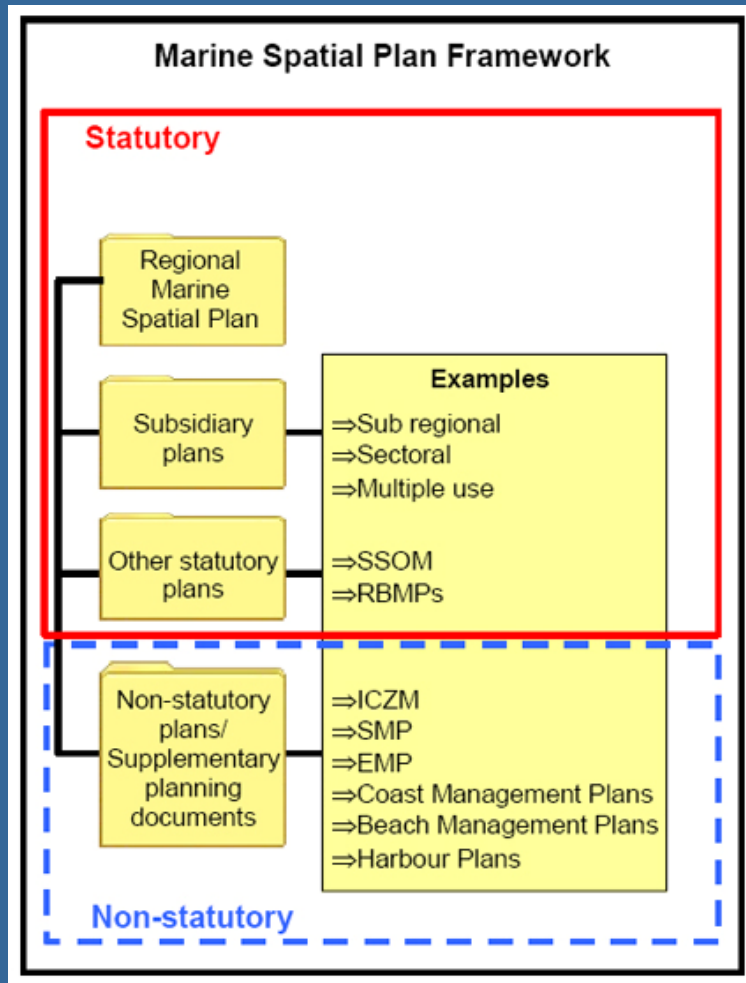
Marine Spatial Plan Framework

Statutory

Regional Marine Spatial Plan

Subsidiary plans

Other statutory plans

Non-statutory plans/ Supplementary planning documents

Examples
$\Rightarrow$Sub regional
$\Rightarrow$Sectoral
$\Rightarrow$Multiple use

$\Rightarrow$SSOM
$\Rightarrow$RBMPs

$\Rightarrow$ICZM
$\Rightarrow$SMP
$\Rightarrow$EMP
$\Rightarrow$Coast Management Plans
$\Rightarrow$Beach Management Plans
$\Rightarrow$Harbour Plans

Non-statutory